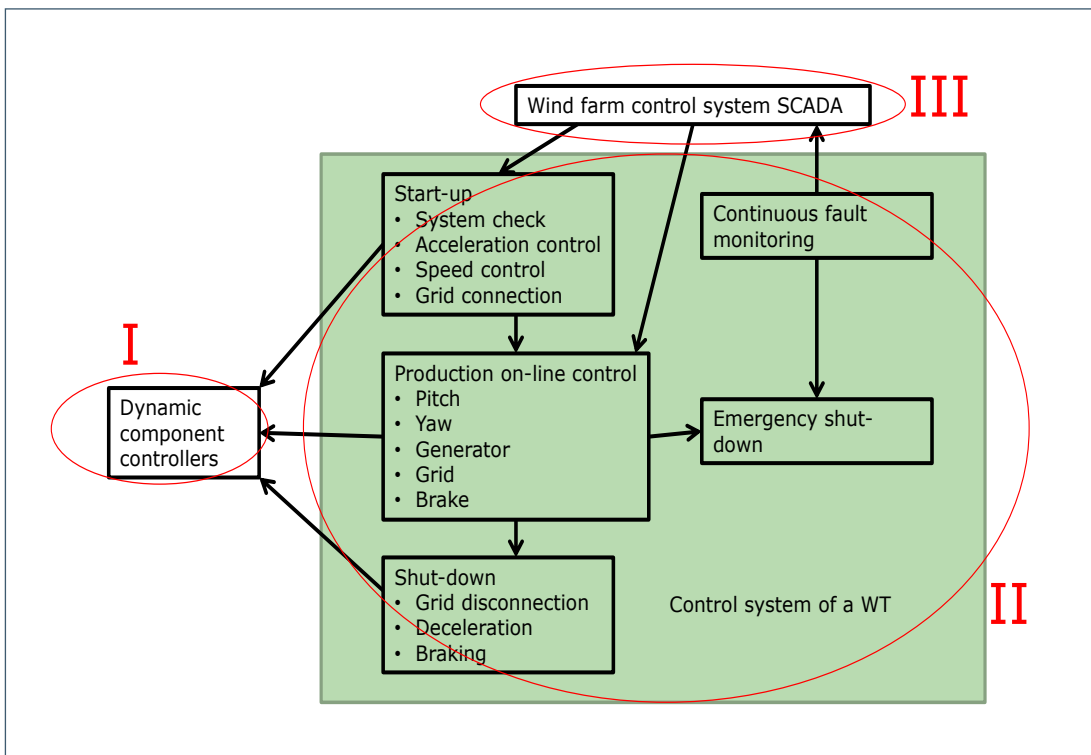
Wind farm control system SCADA

III

Start-up
• System check
• Acceleration control
• Speed control
• Grid connection

Continuous fault monitoring

I

Dynamic component controllers

Production on-line control
• Pitch
• Yaw
• Generator
• Grid
• Brake

Emergency shut-down

Shut-down
• Grid disconnection
• Deceleration
• Braking

Control system of a WT

II